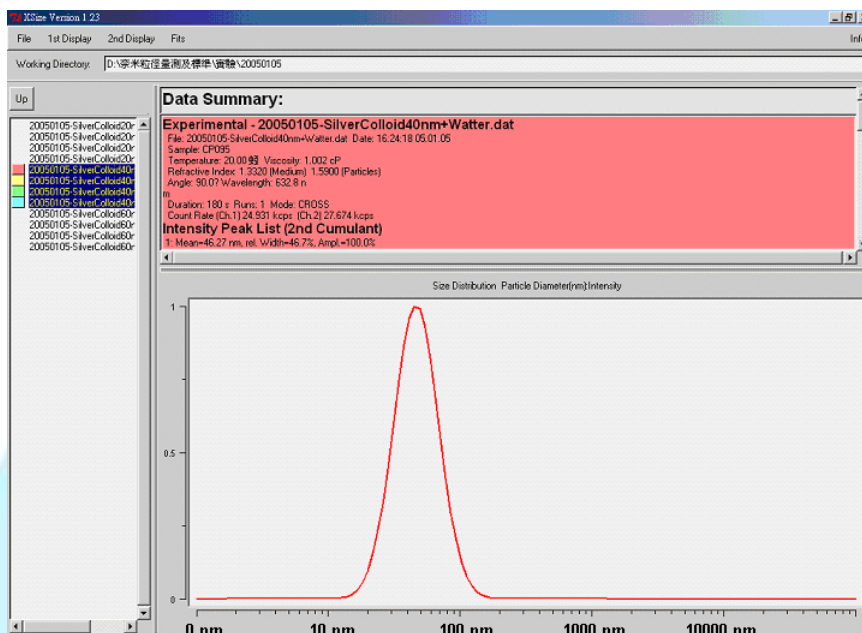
XSize Version 1.23

File 1st Display 2nd Display Fits

Info

Working Directory: D:\奈米粒徑量測及標準\實驗\20050105

Up

20050105-SilverColloid20r
20050105-SilverColloid20r
20050105-SilverColloid20r
20050105-SilverColloid20r
20050105-SilverColloid40r
20050105-SilverColloid40r
20050105-SilverColloid40r
20050105-SilverColloid40r
20050105-SilverColloid60r
20050105-SilverColloid60r
20050105-SilverColloid60r
20050105-SilverColloid60r

Data Summary:

Experimental - 20050105-SilverColloid40nm+Watter.dat
File: 20050105-SilverColloid40nm+Watter.dat Date: 16:24:18 05.01.05
Sample: CP095
Temperature: 20.00 度 Viscosity: 1.002 cP
Refractive Index: 1.3320 (Medium) 1.5900 (Particles)
Angle: 90.0? Wavelength: 632.8 n
m
Duration: 180 s Runs: 1 Mode: CROSS
Count Rate (Ch.1) 24.931 kcps (Ch.2) 27.674 kcps
Intensity Peak List (2nd Cumulant)
1: Mean=46.27 nm, rel. Width=46.7%, Ampl.=100.0%

Size Distribution Particle Diameter(nm):Intensity

1

0.5

0

0 nm 10 nm 100 nm 1000 nm 10000 nm